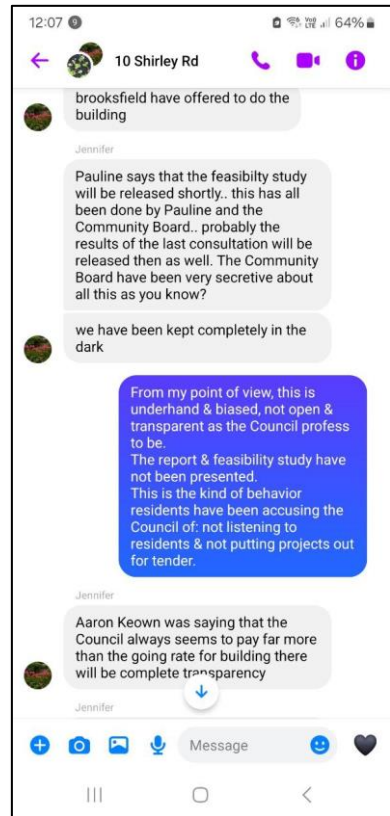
12:07

64%

10 Shirley Rd

brooksfield have offered to do the building

Jennifer

Pauline says that the feasibilty study will be released shortly.. this has all been done by Pauline and the Community Board.. probably the results of the last consultation will be released then as well. The Community Board have been very secretive about all this as you know?

we have been kept completely in the dark

From my point of view, this is underhand & biased, not open & transparent as the Council profess to be.
The report & feasibility study have not been presented.
This is the kind of behavior residents have been accusing the Council of: not listening to residents & not putting projects out for tender.

Jennifer

Aaron Keown was saying that the Council always seems to pay far more than the going rate for building there will be complete transparency

Jennifer

Message